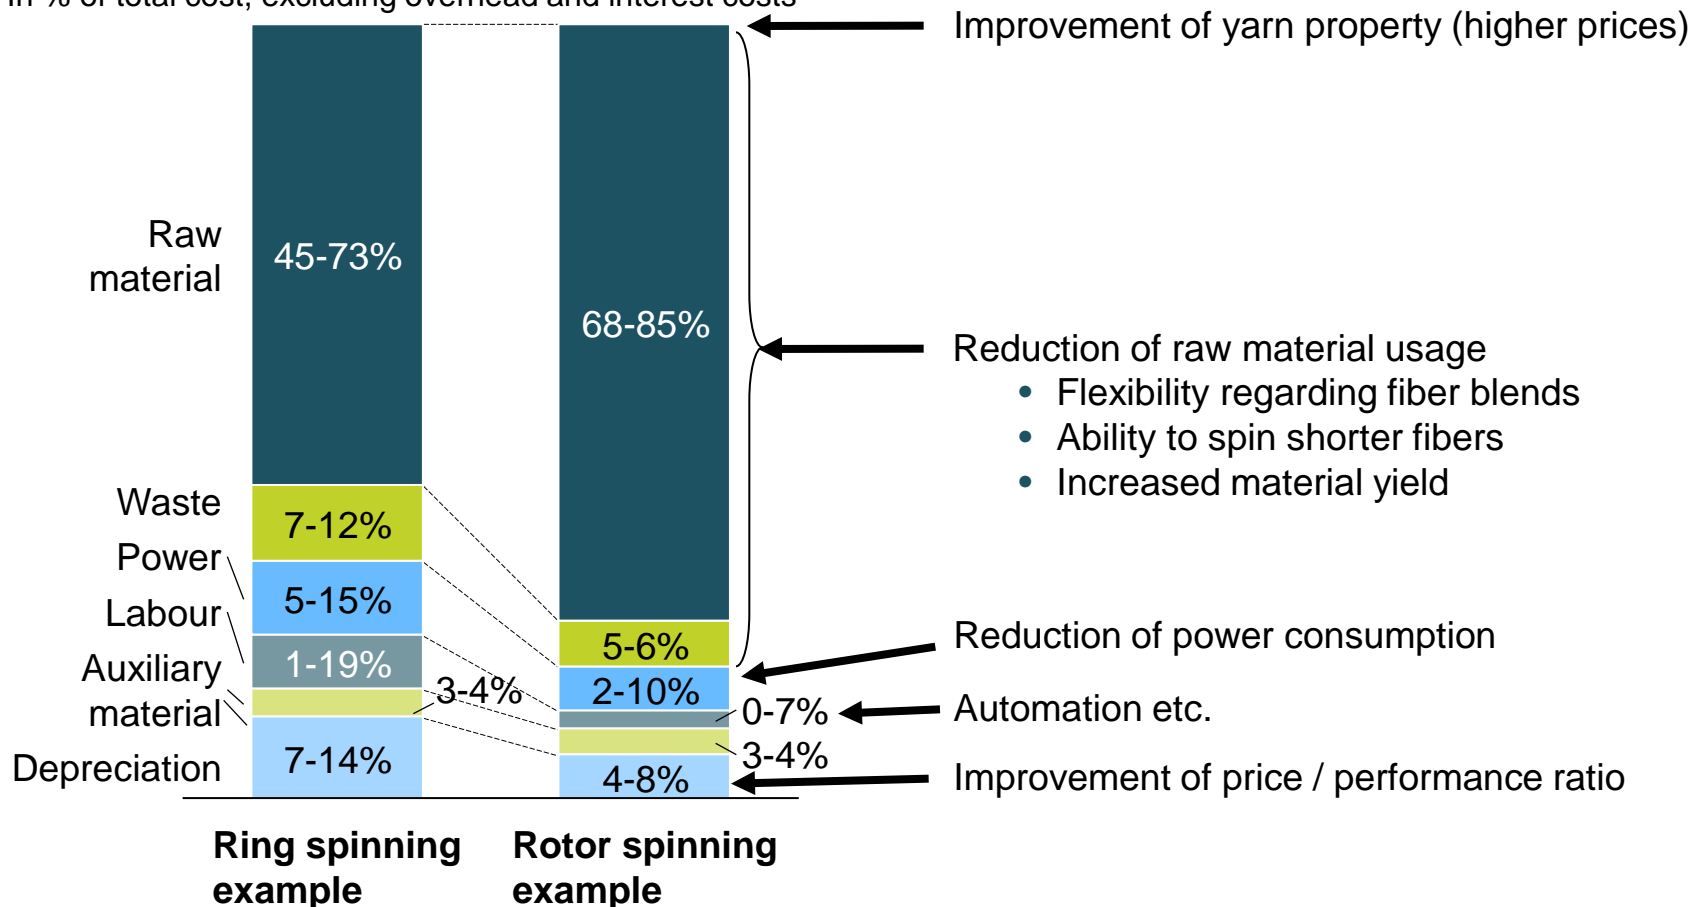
In % of total cost, excluding overhead and interest costs

Raw material

Waste

Power

Labour

Auxiliary material

Depreciation

45-73%

7-12%

5-15%

1-19%

3-4%

7-14%

68-85%

5-6%

2-10%

0-7%

3-4%

4-8%

Ring spinning example

Rotor spinning example

Improvement of yarn property (higher prices)

Reduction of raw material usage
- Flexibility regarding fiber blends
- Ability to spin shorter fibers
- Increased material yield

Reduction of power consumption

Automation etc.

Improvement of price / performance ratio